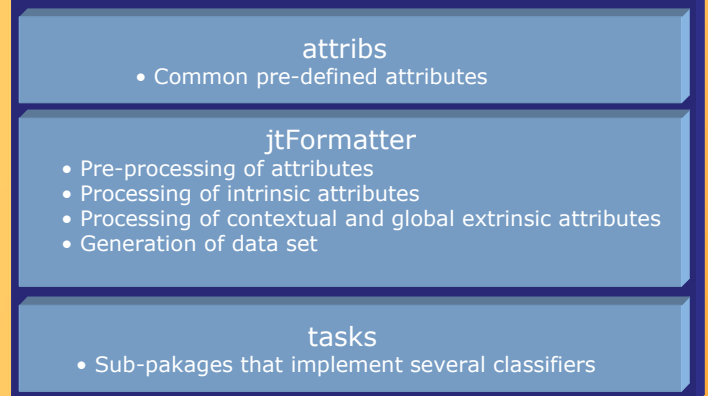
attribs
• Common pre-defined attributes

jtFormatter
• Pre-processing of attributes
• Processing of intrinsic attributes
• Processing of contextual and global extrinsic attributes
• Generation of data set

tasks
• Sub-pakages that implement several classifiers